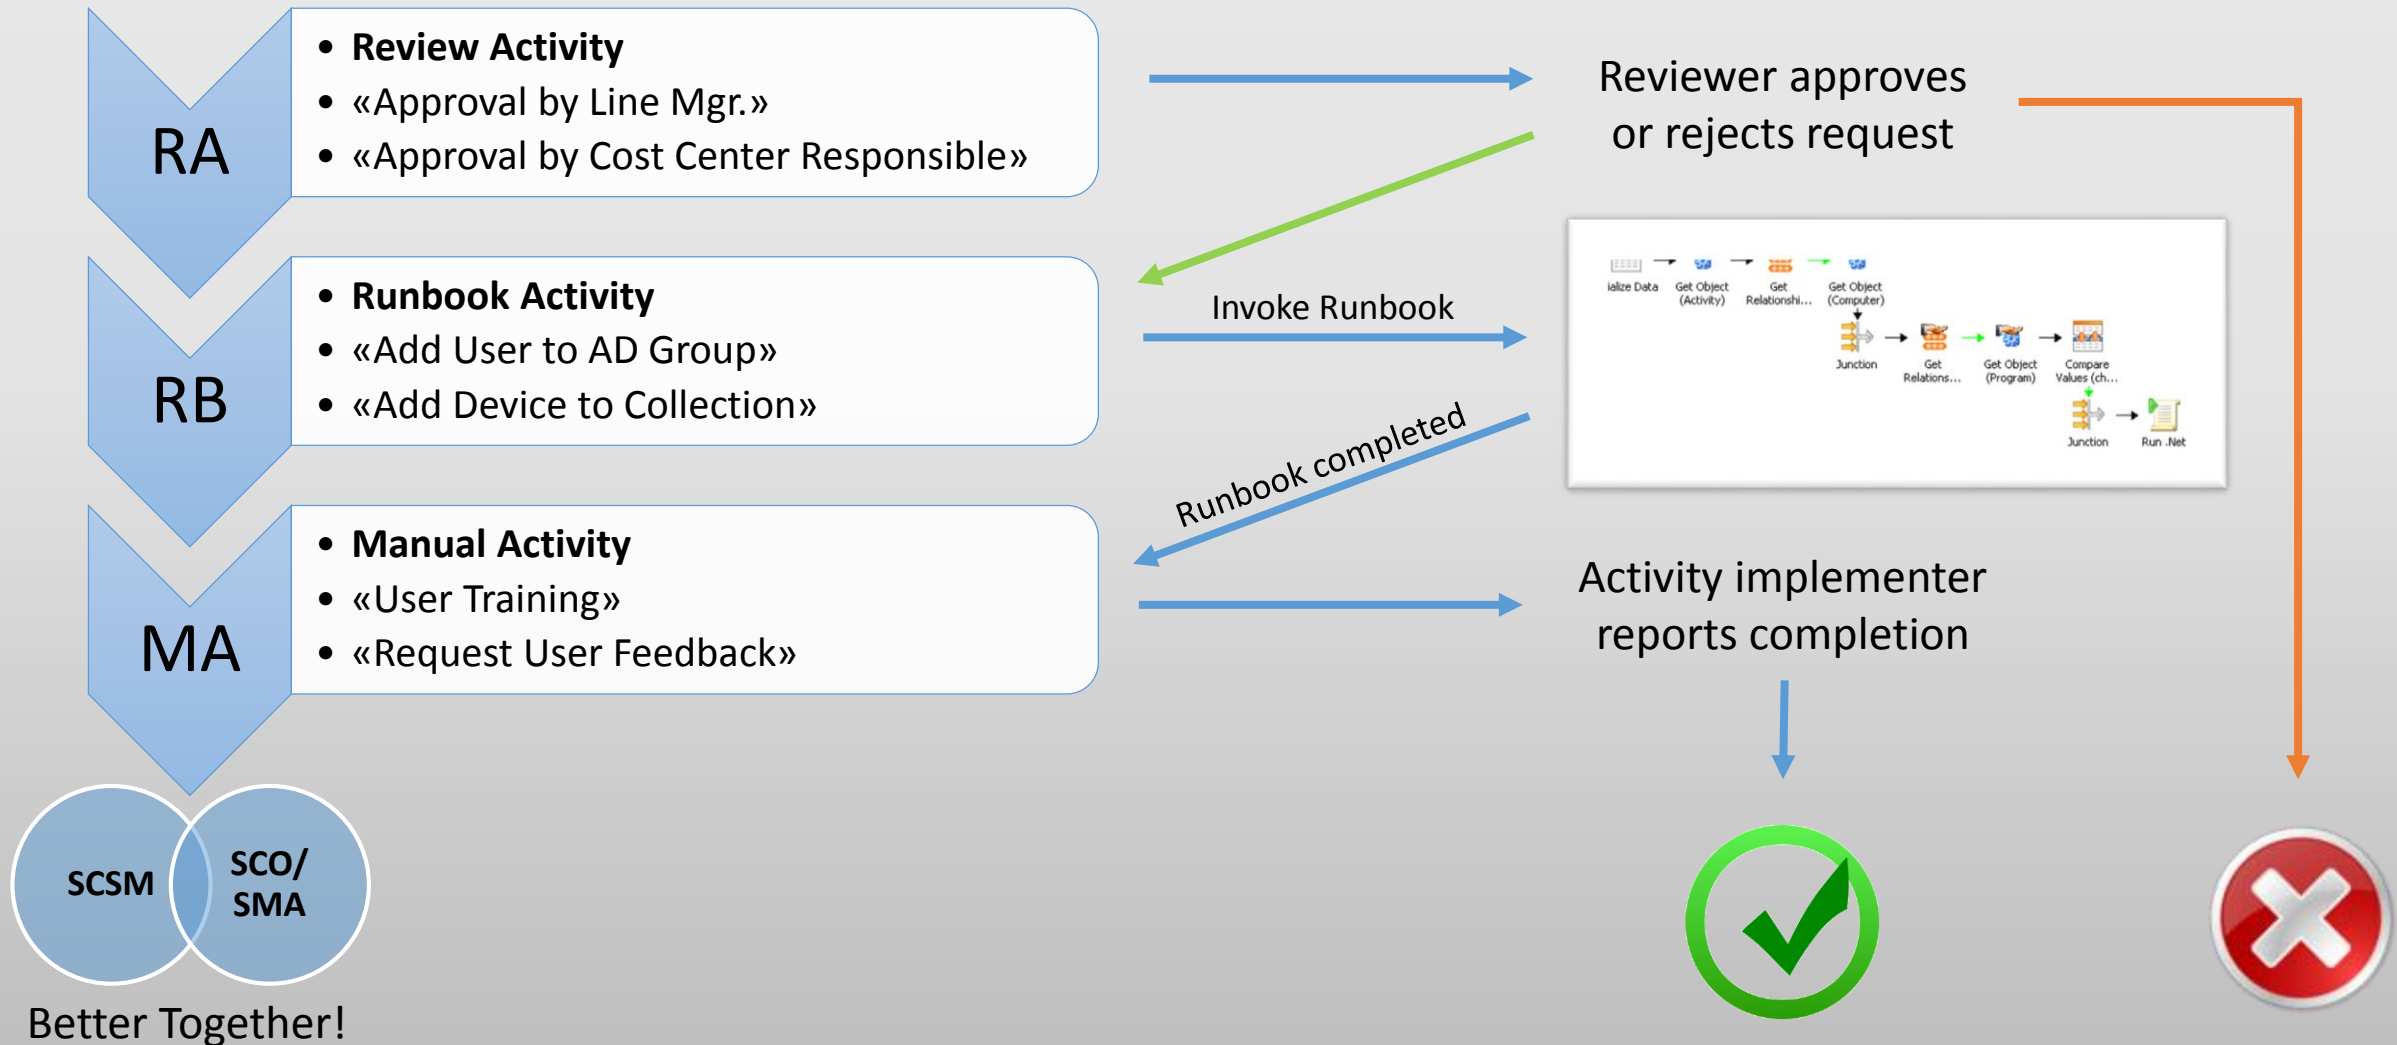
RA

• Review Activity
• «Approval by Line Mgr.»
• «Approval by Cost Center Responsible»

Reviewer approves or rejects request

RB

• Runbook Activity
• «Add User to AD Group»
• «Add Device to Collection»

Invoke Runbook

ialize Data
Get Object (Activity)
Get Relationshi...
Get Object (Computer)
Junction
Get Relations...
Get Object (Program)
Compare Values (ch...
Junction
Run .Net

Runbook completed

MA

• Manual Activity
• «User Training»
• «Request User Feedback»

Activity implementer reports completion

SCSM

SCO/ SMA

Better Together!